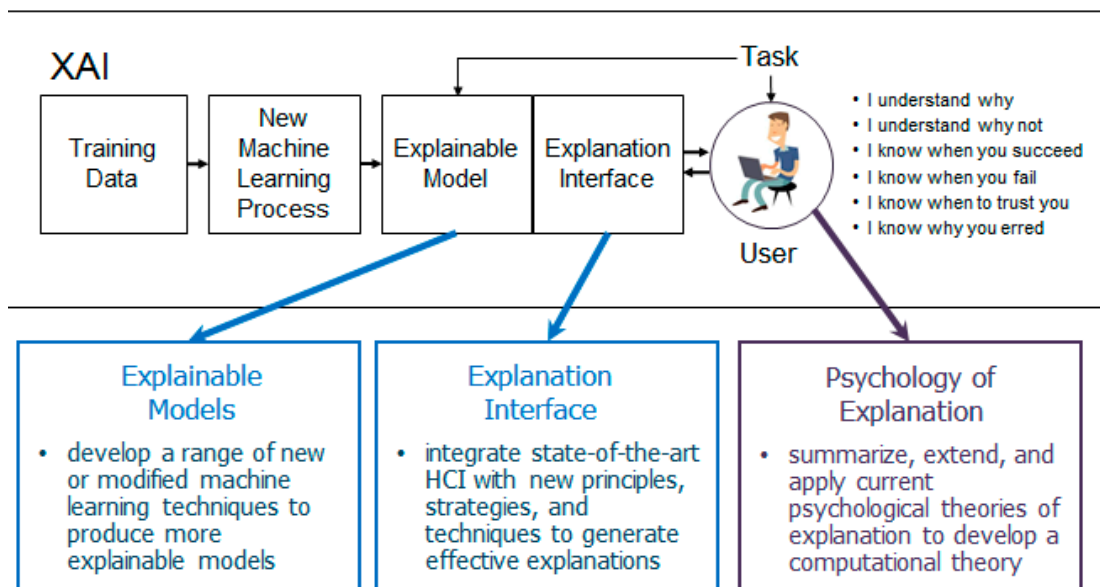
XAI

Task

Training Data

New Machine Learning Process

Explainable Model

Explanation Interface

User

• I understand why
• I understand why not
• I know when you succeed
• I know when you fail
• I know when to trust you
• I know why you erred

Explainable Models

• develop a range of new or modified machine learning techniques to produce more explainable models

Explanation Interface

• integrate state-of-the-art HCI with new principles, strategies, and techniques to generate effective explanations

Psychology of Explanation

• summarize, extend, and apply current psychological theories of explanation to develop a computational theory